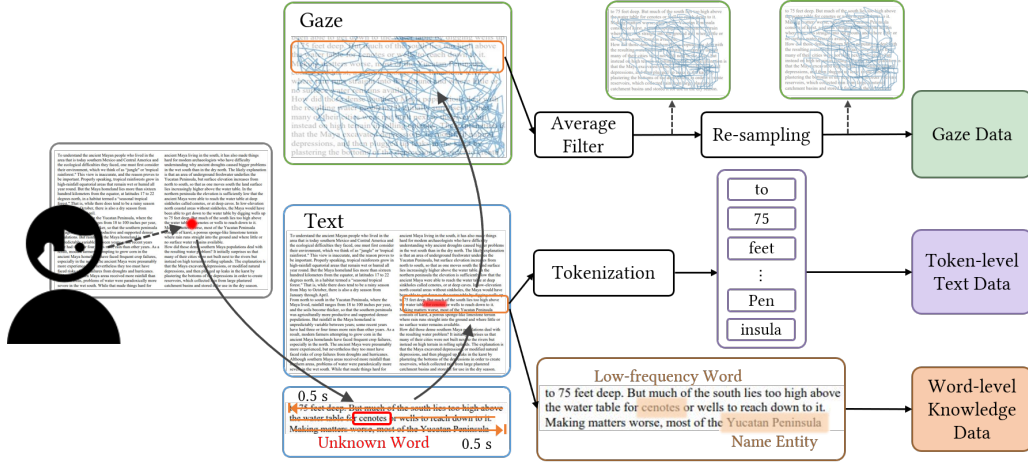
Gaze

Average Filter

Re-sampling

Gaze Data

Text

Tokenization

to

75

feet

:

Pen

insula

Token-level Text Data

0.5 s

75 feet deep. But much of the south lies too high above the water table for cenotes or wells to reach down to it. Making matters worse, most of the Yucatan Peninsula

Unknown Word

0.5 s

Low-frequency Word

to 75 feet deep. But much of the south lies too high above the water table for cenotes or wells to reach down to it. Making matters worse, most of the Yucatan Peninsula

Name Entity

Word-level Knowledge Data